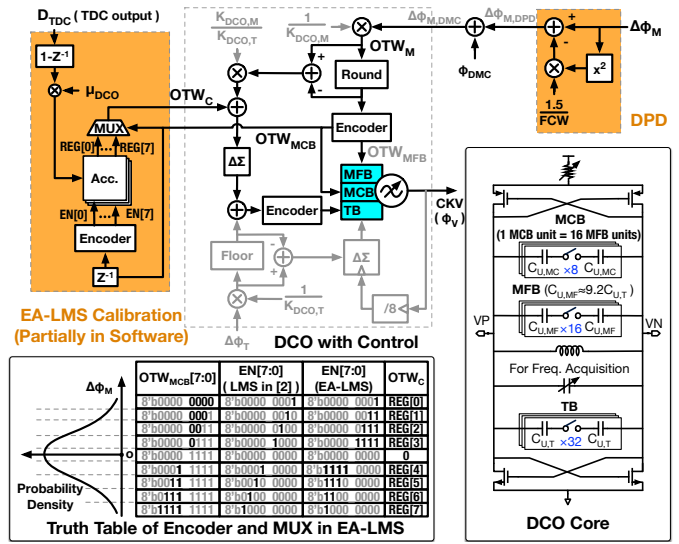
$D_{TDC}$ ( TDC output )

1-$Z^{-1}$

$\mu_{DCO}$

MUX

REG[0] REG[7]

Acc.

EN[0] EN[7]

Encoder

$Z^{-1}$

EA-LMS Calibration (Partially in Software)

$\frac{K_{DCO,M}}{K_{DCO,T}}$

$\frac{1}{K_{DCO,M}}$

$\Delta\Phi_{M,DMC}$

$\Delta\Phi_{M,DPD}$

$\Phi_{DMC}$

$OTW_M$

Round

$OTW_C$

$OTW_{MCB}$

Encoder

$OTW_{MFB}$

$\Delta\Sigma$

Encoder

MFB

MCB

TB

CKV ($\Phi_V$)

Floor

$\Delta\Sigma$

$\frac{1}{K_{DCO,T}}$

/8

$\Delta\Phi_T$

DCO with Control

+ - 

$\Delta\Phi_M$

$x^2$

$\frac{1.5}{FCW}$

DPD

$\Delta\Phi_M$

0

Probability Density

| $OTW_{MCB}$[7:0] | EN[7:0] ( LMS in [2] ) | EN[7:0] (EA-LMS) | $OTW_C$ |
|---|---|---|---|
| 8'b0000 0000 | 8'b0000 0001 | 8'b0000 0001 | REG[0] |
| 8'b0000 0001 | 8'b0000 0010 | 8'b0000 0011 | REG[1] |
| 8'b0000 0011 | 8'b0000 0100 | 8'b0000 0111 | REG[2] |
| 8'b0000 0111 | 8'b0000 1000 | 8'b0000 1111 | REG[3] |
| 8'b0000 1111 | 8'b0000 0000 | 8'b0000 0000 | 0 |
| 8'b0001 1111 | 8'b0001 0000 | 8'b1111 0000 | REG[4] |
| 8'b0011 1111 | 8'b0010 0000 | 8'b1110 0000 | REG[5] |
| 8'b0111 1111 | 8'b0100 0000 | 8'b1100 0000 | REG[6] |
| 8'b1111 1111 | 8'b1000 0000 | 8'b1000 0000 | REG[7] |

Truth Table of Encoder and MUX in EA-LMS

MCB
(1 MCB unit = 16 MFB units)

$C_{U,MC}$ ×8 $C_{U,MC}$

MFB ($C_{U,MF}$≈9.2$C_{U,T}$)

VP VN

$C_{U,MF}$ ×16 $C_{U,MF}$

For Freq. Acquisition

TB

$C_{U,T}$ ×32 $C_{U,T}$

DCO Core